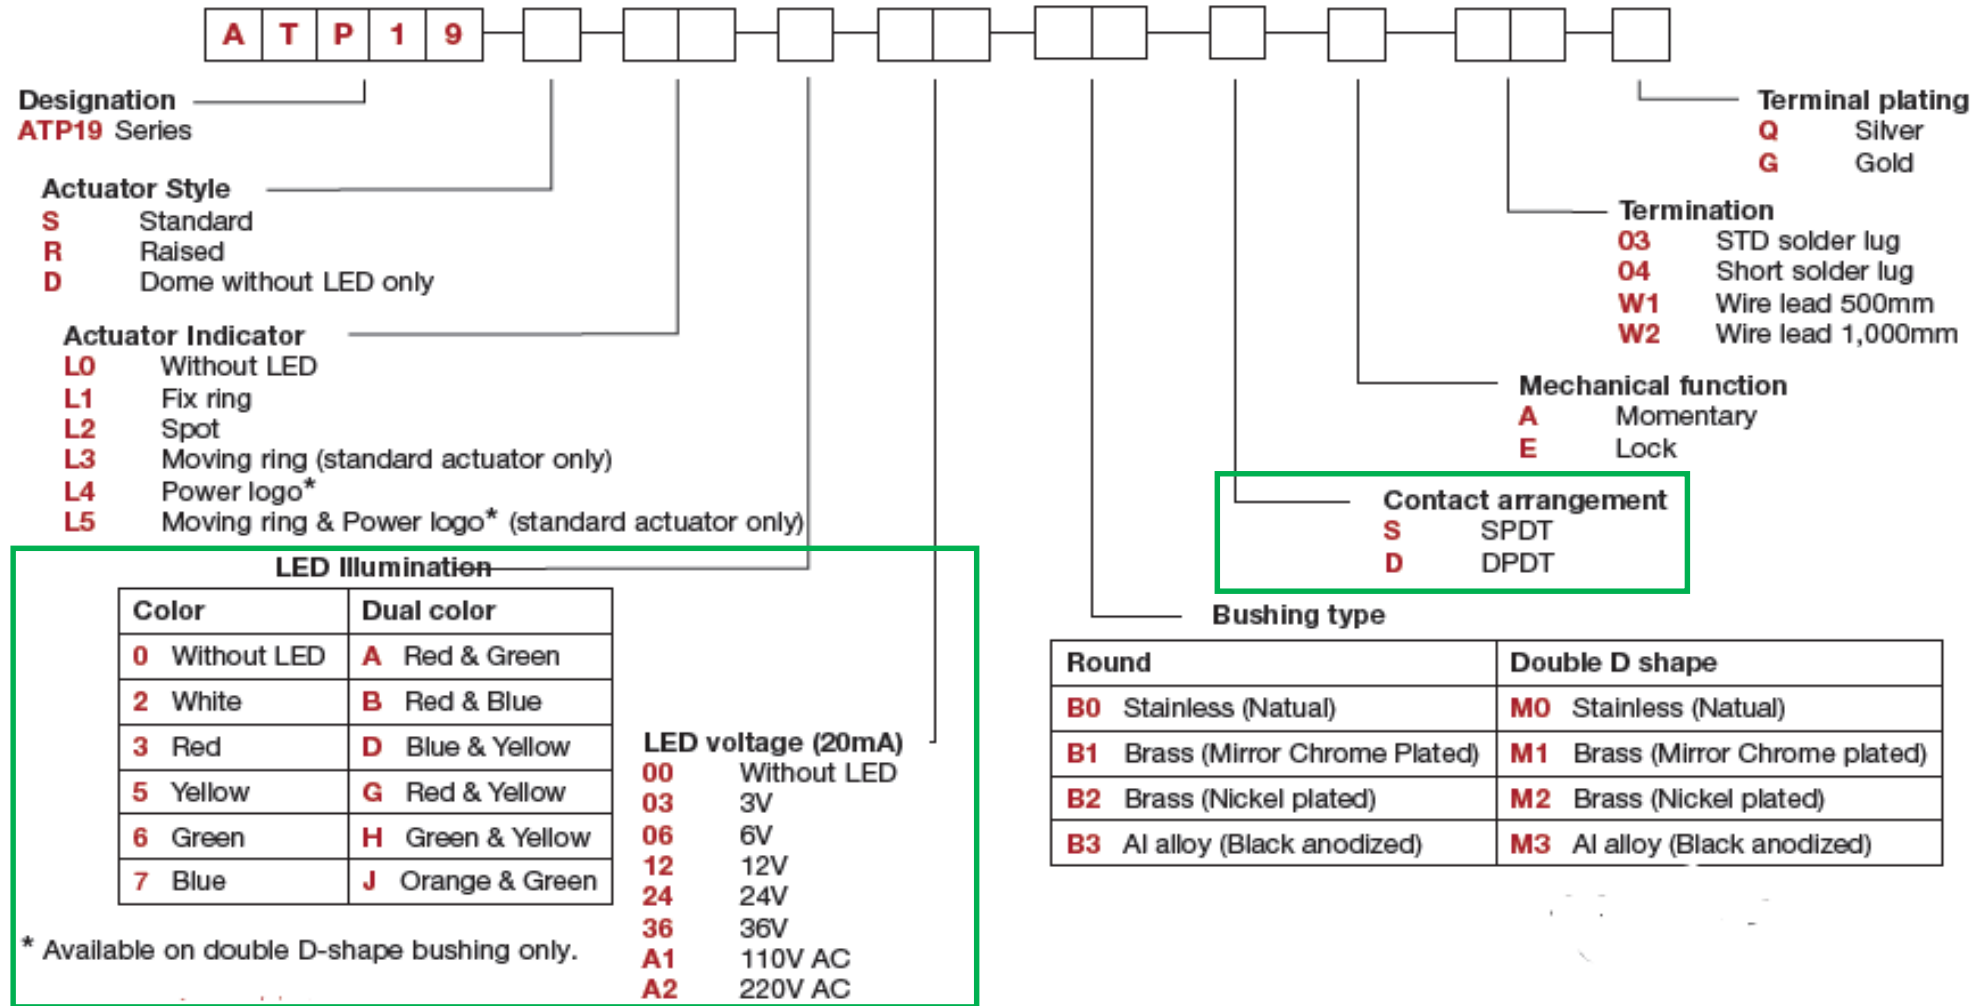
A T P 1 9

Designation
ATP19 Series

Actuator Style
S Standard
R Raised
D Dome without LED only

Actuator Indicator
L0 Without LED
L1 Fix ring
L2 Spot
L3 Moving ring (standard actuator only)
L4 Power logo*
L5 Moving ring & Power logo* (standard actuator only)

LED Illumination

| Color | Dual color |
|---|---|
| 0 Without LED | A Red & Green |
| 2 White | B Red & Blue |
| 3 Red | D Blue & Yellow |
| 5 Yellow | G Red & Yellow |
| 6 Green | H Green & Yellow |
| 7 Blue | J Orange & Green |

* Available on double D-shape bushing only.

LED voltage (20mA)
00 Without LED
03 3V
06 6V
12 12V
24 24V
36 36V
A1 110V AC
A2 220V AC

Terminal plating
Q Silver
G Gold

Termination
03 STD solder lug
04 Short solder lug
W1 Wire lead 500mm
W2 Wire lead 1,000mm

Mechanical function
A Momentary
E Lock

Contact arrangement
S SPDT
D DPDT

Bushing type

| Round | Double D shape |
|---|---|
| B0 Stainless (Natual) | M0 Stainless (Natual) |
| B1 Brass (Mirror Chrome Plated) | M1 Brass (Mirror Chrome plated) |
| B2 Brass (Nickel plated) | M2 Brass (Nickel plated) |
| B3 Al alloy (Black anodized) | M3 Al alloy (Black anodized) |